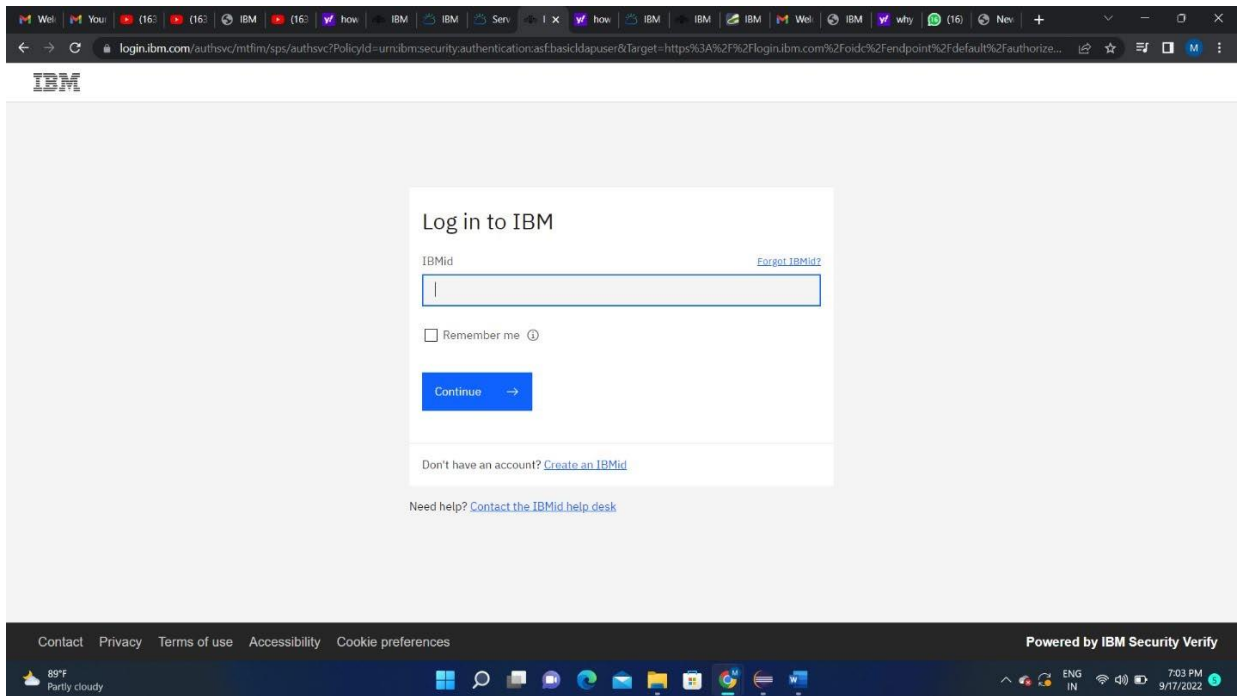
Wel | You | (16 | (16 | IBM | (16 | how | IBM | IBM | Serv | I × | how | IBM | IBM | IBM | Wel | IBM | why | (16) | Nev | +

login.ibm.com/authsvc/mtfim/sps/authsvc?PolicyId=urn:ibm:security:authentication:asf:basicldapuser&Target=https%3A%2F%2Flogin.ibm.com%2Foidc%2Fendpoint%2Fdefault%2Fauthorize...

IBM

Log in to IBM

IBMid

Forgot IBMid?

Remember me ⓘ

Continue →

Don't have an account? Create an IBMid

Need help? Contact the IBMid help desk

Contact Privacy Terms of use Accessibility Cookie preferences

Powered by IBM Security Verify

89°F
Partly cloudy

ENG IN 7:03 PM 9/17/2022